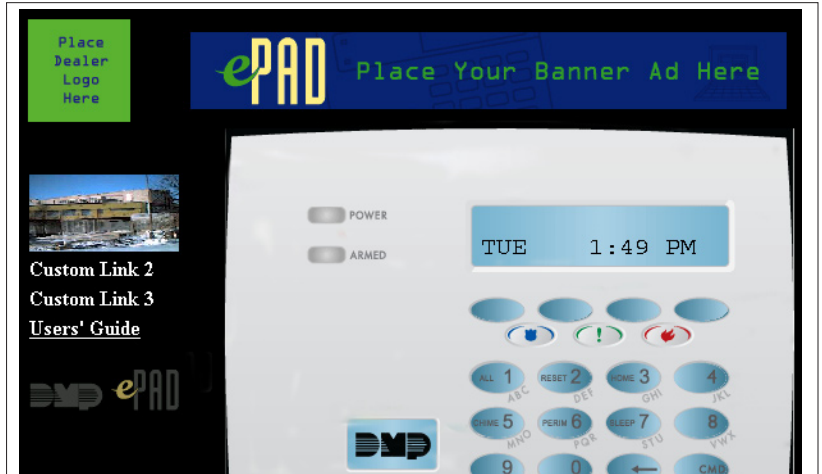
Place Dealer Logo Here

ePAD Place Your Banner Ad Here

Custom Link 2
Custom Link 3
Users' Guide

DMP ePAD

POWER
ARMED

TUE 1:49 PM

ALL 1
ABC
RESET 2
DEF
HOME 3
GHI
4
JKL
CHIME 5
MNO
PERIM 6
PQR
SLEEP 7
STU
8
VWX
9
0
←
CMD

DMP